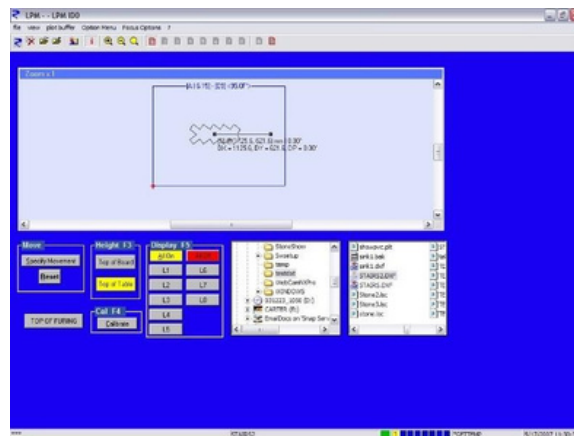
LPM - - LPM IDO

file view plot buffer Option Menu Focus Options ?

Zoom x 1

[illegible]

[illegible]
DX = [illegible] DY = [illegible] DP = 0.00"

Move
Specify Movement
Reset

Height F3
Top of Board
Top of Table

Display F5
All On
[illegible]
L1
L6
L2
L7
L3
L8
L4
L5

TOP OF FORMING

Cal F4
Calibrate

StoneShow
Sweetup
temp
testdat
WebCamXPro
WINDOWS
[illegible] (D:)
CARTER (E:)
EmailDocs on Snap Serv

shoupvc.plt
jerk1.bak
jerk1.dxf
STARS2.DXF
STARS.DXF
Stone2.lsc
Stone3.lsc
stone.lsc

STARS2